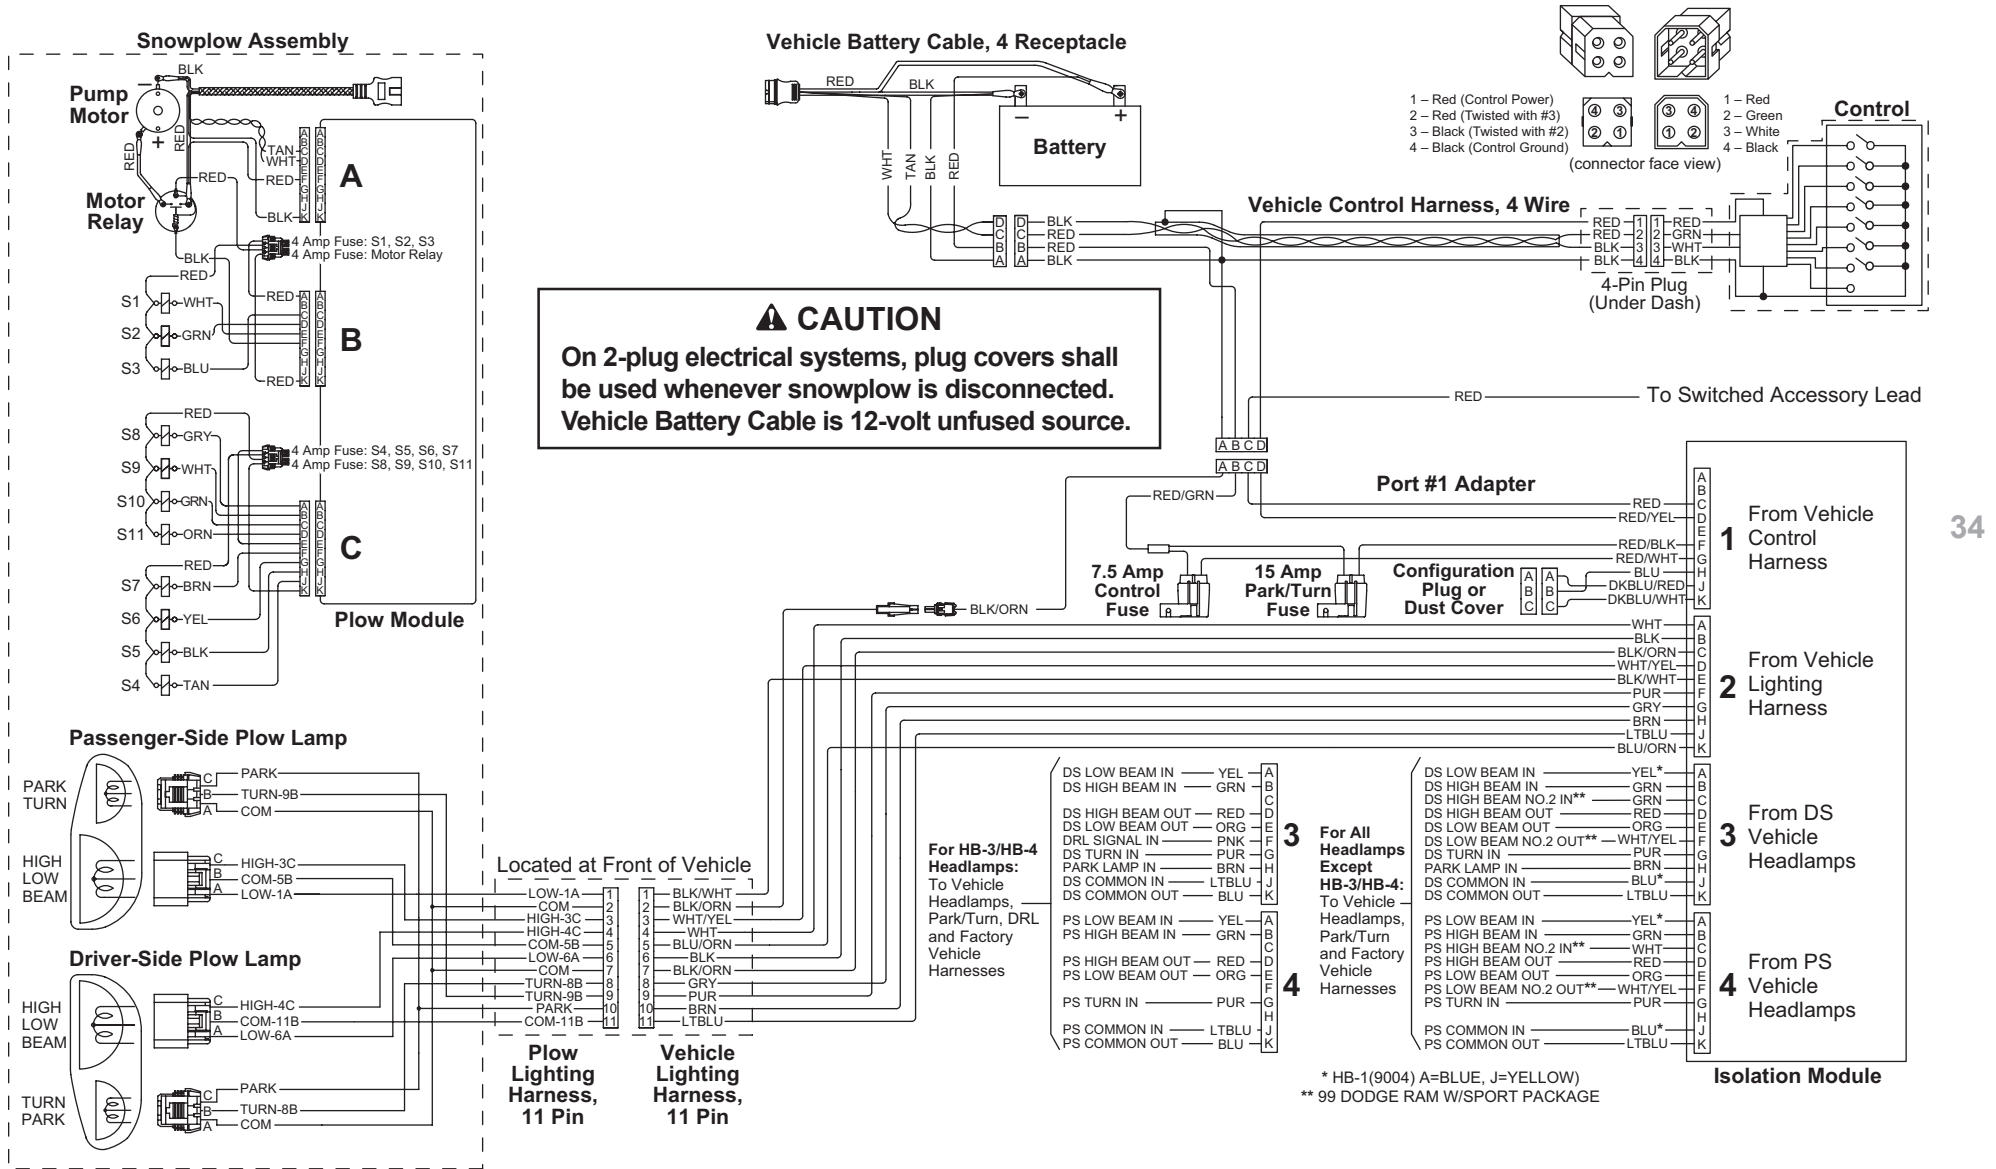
Snowplow Assembly

BLK

Pump Motor

RED + RED

TAN WHT

RED RED

Motor Relay

BLK

A B C D E F G H J K

A

BLK

4 Amp Fuse: S1, S2, S3
4 Amp Fuse: Motor Relay

RED

RED

S1 WHT
S2 GRN
S3 BLU

B

RED

RED

S8 GRY
S9 WHT
S10 GRN
S11 ORN

4 Amp Fuse: S4, S5, S6, S7
4 Amp Fuse: S8, S9, S10, S11

C

RED

S7 BRN
S6 YEL
S5 BLK
S4 TAN

Plow Module

Passenger-Side Plow Lamp

PARK TURN

C PARK
B TURN-9B
A COM

HIGH LOW BEAM

C HIGH-3C
B COM-5B
A LOW-1A

Driver-Side Plow Lamp

HIGH LOW BEAM

C HIGH-4C
B COM-11B
A LOW-6A

TURN PARK

C PARK
B TURN-8B
A COM

Located at Front of Vehicle

| | | | |
|---|---|---|---|
| LOW-1A | 1 | 1 | BLK/WHT |
| COM | 2 | 2 | BLK/ORN |
| HIGH-3C | 3 | 3 | WHT/YEL |
| HIGH-4C | 4 | 4 | WHT |
| COM-5B | 5 | 5 | BLU/ORN |
| LOW-6A | 6 | 6 | BLK |
| COM | 7 | 7 | BLK/ORN |
| TURN-8B | 8 | 8 | GRY |
| TURN-9B | 9 | 9 | PUR |
| PARK | 10 | 10 | BRN |
| COM-11B | 11 | 11 | LTBLU |

Plow Lighting Harness, 11 Pin

Vehicle Lighting Harness, 11 Pin

Vehicle Battery Cable, 4 Receptacle

RED BLK

Battery

WHT TAN BLK RED

D C B A D C B A

BLK RED RED BLK

Vehicle Control Harness, 4 Wire

RED 1 1 RED
RED 2 2 GRN
BLK 3 3 WHT
BLK 4 4 BLK

4-Pin Plug (Under Dash)

1 – Red (Control Power)
2 – Red (Twisted with #3)
3 – Black (Twisted with #2)
4 – Black (Control Ground)

④ ③
② ①

③ ④
① ②

(connector face view)

1 – Red
2 – Green
3 – White
4 – Black

Control

CAUTION
On 2-plug electrical systems, plug covers shall be used whenever snowplow is disconnected. Vehicle Battery Cable is 12-volt unfused source.

RED To Switched Accessory Lead

A B C D
A B C D

Port #1 Adapter

RED/GRN

7.5 Amp Control Fuse

15 Amp Park/Turn Fuse

Configuration Plug or Dust Cover

A B C A B C

BLK/ORN

RED A B C
RED/YEL D
E
RED/BLK F
RED/WHT G
BLU H
DKBLU/RED J
DKBLU/WHT K

1 From Vehicle Control Harness

WHT A
BLK B
BLK/ORN C
WHT/YEL D
BLK/WHT E
PUR F
GRY G
BRN H
LTBLU J
BLU/ORN K

2 From Vehicle Lighting Harness

For HB-3/HB-4 Headlamps: To Vehicle Headlamps, Park/Turn, DRL and Factory Vehicle Harnesses

DS LOW BEAM IN — YEL A
DS HIGH BEAM IN — GRN B
C
DS HIGH BEAM OUT — RED D
DS LOW BEAM OUT — ORG E
DRL SIGNAL IN — PNK F
DS TURN IN — PUR G
PARK LAMP IN — BRN H
DS COMMON IN — LTBLU J
DS COMMON OUT — BLU K

3

PS LOW BEAM IN — YEL A
PS HIGH BEAM IN — GRN B
C
PS HIGH BEAM OUT — RED D
PS LOW BEAM OUT — ORG E
F
PS TURN IN — PUR G
H
PS COMMON IN — LTBLU J
PS COMMON OUT — BLU K

4

For All Headlamps Except HB-3/HB-4: To Vehicle Headlamps, Park/Turn and Factory Vehicle Harnesses

DS LOW BEAM IN — YEL* A
DS HIGH BEAM IN — GRN B
DS HIGH BEAM NO.2 IN** — GRN C
DS HIGH BEAM OUT — RED D
DS LOW BEAM OUT — ORG E
DS LOW BEAM NO.2 OUT** — WHT/YEL F
DS TURN IN — PUR G
PARK LAMP IN — BRN H
DS COMMON IN — BLU* J
DS COMMON OUT — LTBLU K

3 From DS Vehicle Headlamps

PS LOW BEAM IN — YEL* A
PS HIGH BEAM IN — GRN B
PS HIGH BEAM NO.2 IN** — WHT C
PS HIGH BEAM OUT — RED D
PS LOW BEAM OUT — ORG E
PS LOW BEAM NO.2 OUT** — WHT/YEL F
PS TURN IN — PUR G
H
PS COMMON IN — BLU* J
PS COMMON OUT — LTBLU K

4 From PS Vehicle Headlamps

Isolation Module

* HB-1(9004) A=BLUE, J=YELLOW)
** 99 DODGE RAM W/SPORT PACKAGE

34